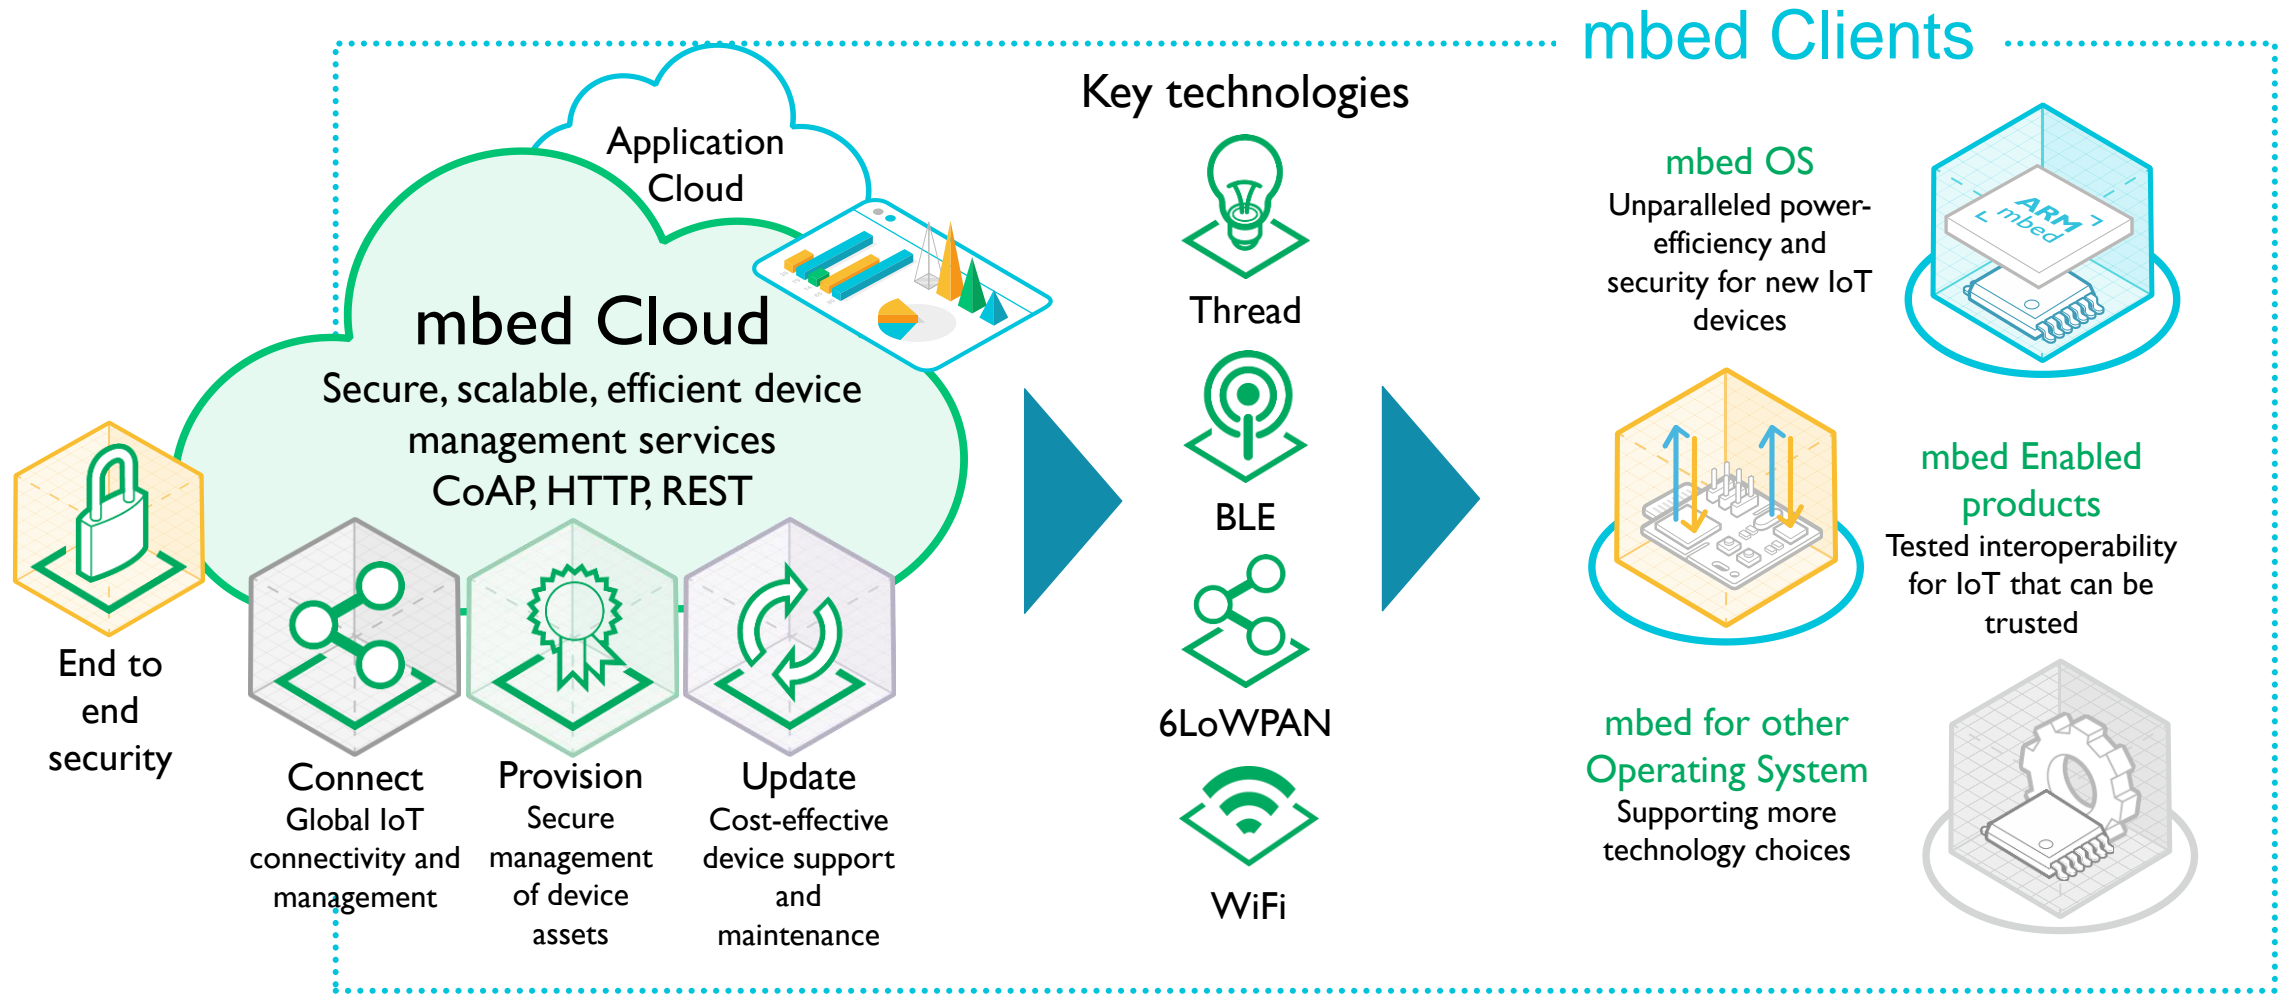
mbed Clients

Application Cloud

mbed Cloud

Secure, scalable, efficient device management services
CoAP, HTTP, REST

End to end security

Connect
Global IoT connectivity and management

Provision
Secure management of device assets

Update
Cost-effective device support and maintenance

Key technologies

Thread

BLE

6LoWPAN

WiFi

mbed OS
Unparalleled power-efficiency and security for new IoT devices

ARM mbed

mbed Enabled products
Tested interoperability for IoT that can be trusted

mbed for other Operating System
Supporting more technology choices